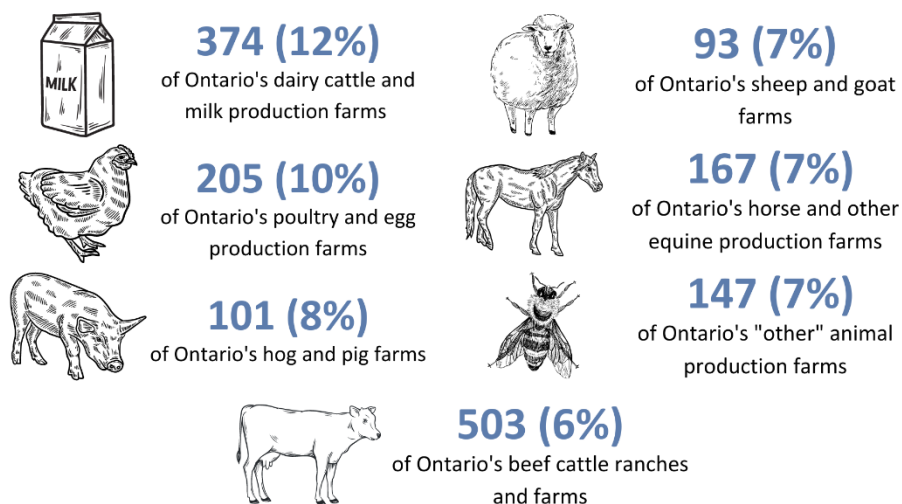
MILK

374 (12%)
of Ontario's dairy cattle and milk production farms

93 (7%)
of Ontario's sheep and goat farms

205 (10%)
of Ontario's poultry and egg production farms

167 (7%)
of Ontario's horse and other equine production farms

101 (8%)
of Ontario's hog and pig farms

147 (7%)
of Ontario's "other" animal production farms

503 (6%)
of Ontario's beef cattle ranches and farms